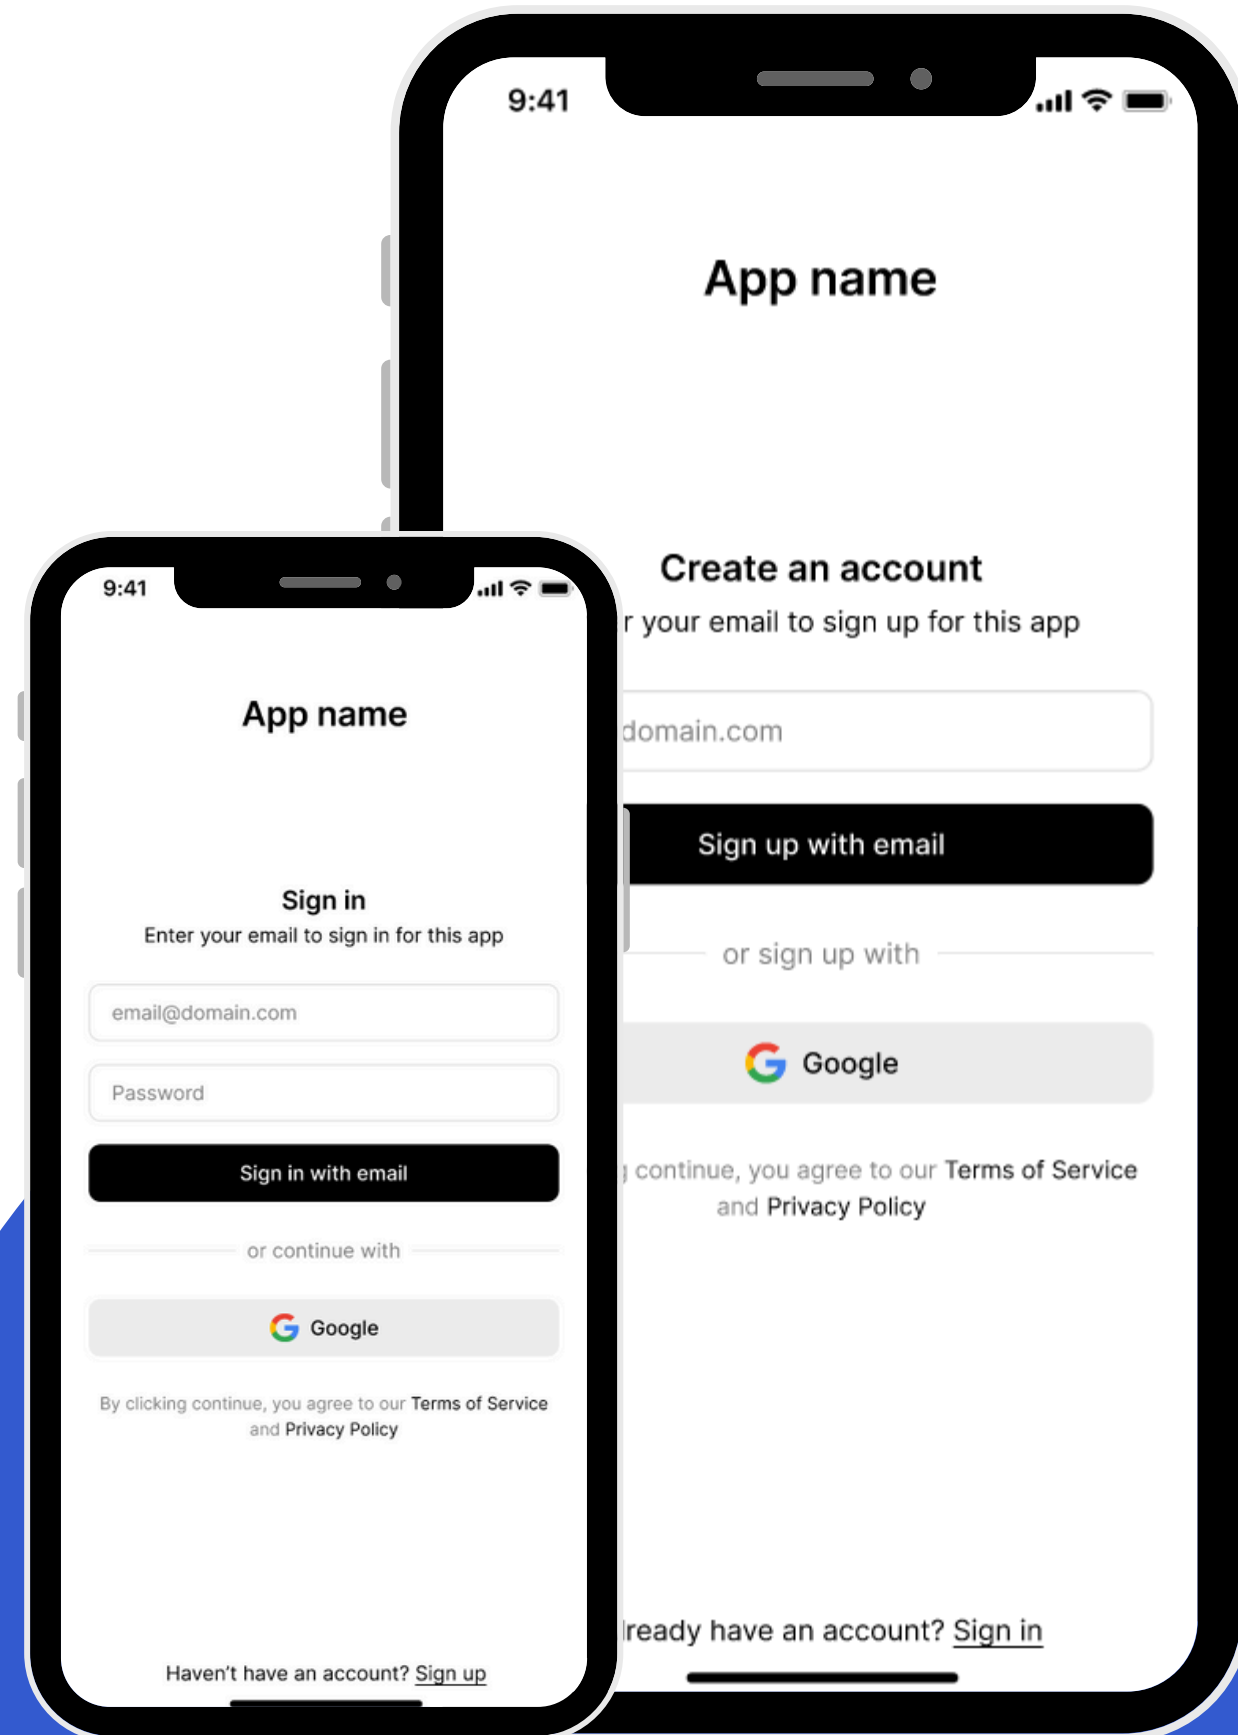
9:41

App name

Create an account

r your email to sign up for this app

domain.com

Sign up with email

or sign up with

Google

continue, you agree to our Terms of Service and Privacy Policy

lready have an account? Sign in

9:41

App name

Sign in

Enter your email to sign in for this app

email@domain.com

Password

Sign in with email

or continue with

Google

By clicking continue, you agree to our Terms of Service and Privacy Policy

Haven't have an account? Sign up